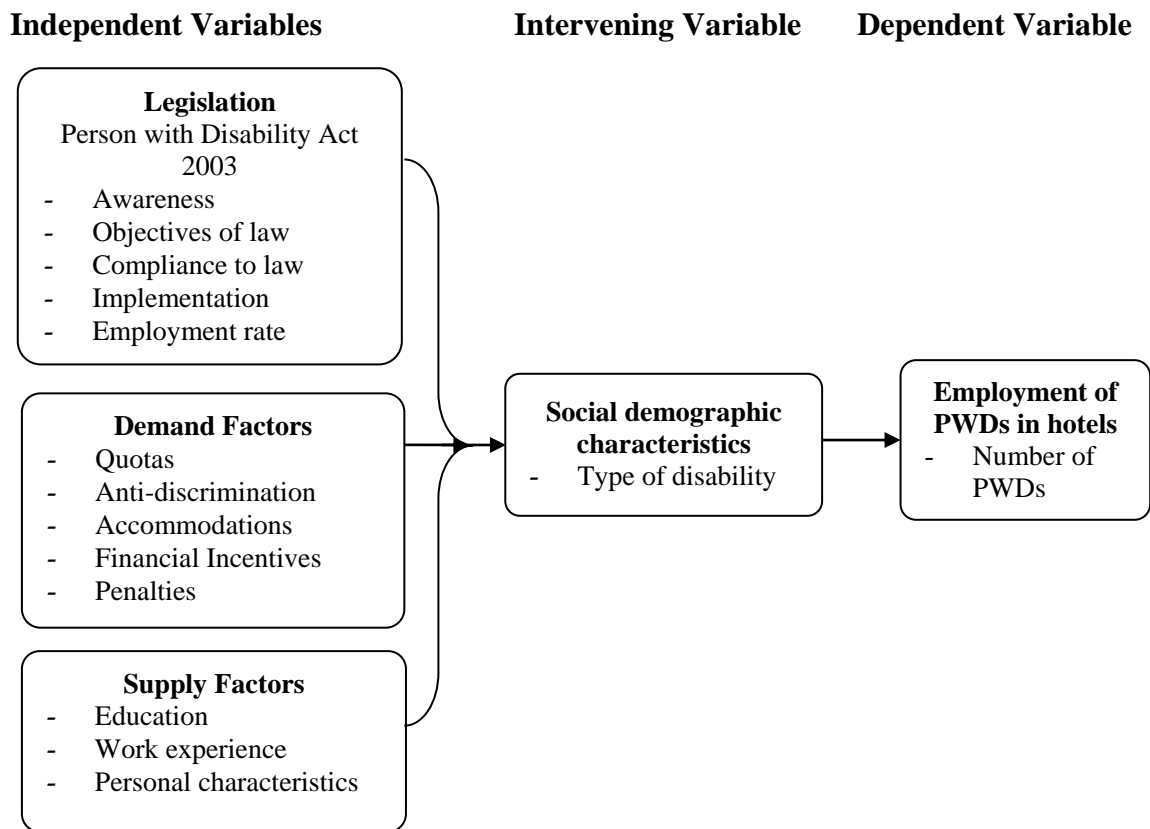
**Independent Variables** **Intervening Variable** **Dependent Variable**

**Legislation**
Person with Disability Act 2003
- Awareness
- Objectives of law
- Compliance to law
- Implementation
- Employment rate

**Demand Factors**
- Quotas
- Anti-discrimination
- Accommodations
- Financial Incentives
- Penalties

**Supply Factors**
- Education
- Work experience
- Personal characteristics

**Social demographic characteristics**
- Type of disability

**Employment of PWDs in hotels**
- Number of PWDs